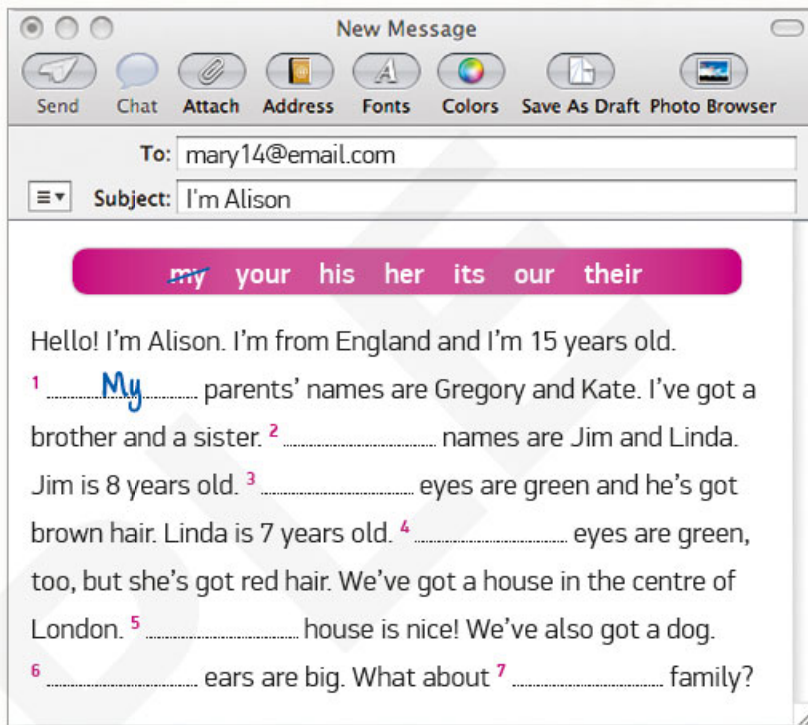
New Message

Send Chat Attach Address Fonts Colors Save As Draft Photo Browser

To: mary14@email.com

Subject: I'm Alison

my your his her its our their

Hello! I'm Alison. I'm from England and I'm 15 years old. $^1$ ..........My.......... parents' names are Gregory and Kate. I've got a brother and a sister. $^2$ .................... names are Jim and Linda. Jim is 8 years old. $^3$ .................... eyes are green and he's got brown hair. Linda is 7 years old. $^4$ .................... eyes are green, too, but she's got red hair. We've got a house in the centre of London. $^5$ .................... house is nice! We've also got a dog. $^6$ .................... ears are big. What about $^7$ .................... family?